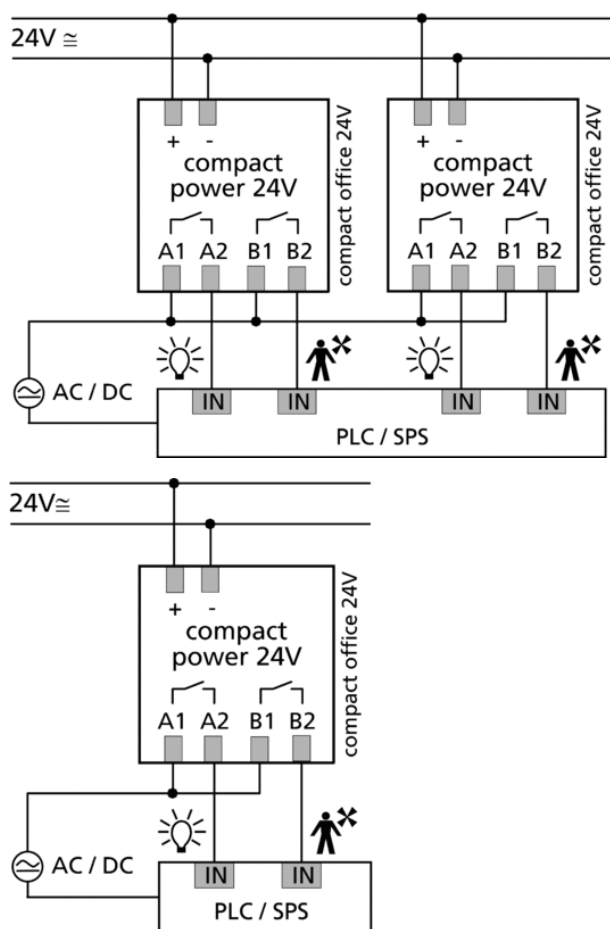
24V ≅

+ -
compact power 24V
A1 A2 B1 B2
compact office 24V

+ -
compact power 24V
A1 A2 B1 B2
compact office 24V

AC / DC

IN IN IN IN

PLC / SPS

24V≅

+ -
compact power 24V
A1 A2 B1 B2
compact office 24V

AC / DC

IN IN

PLC / SPS